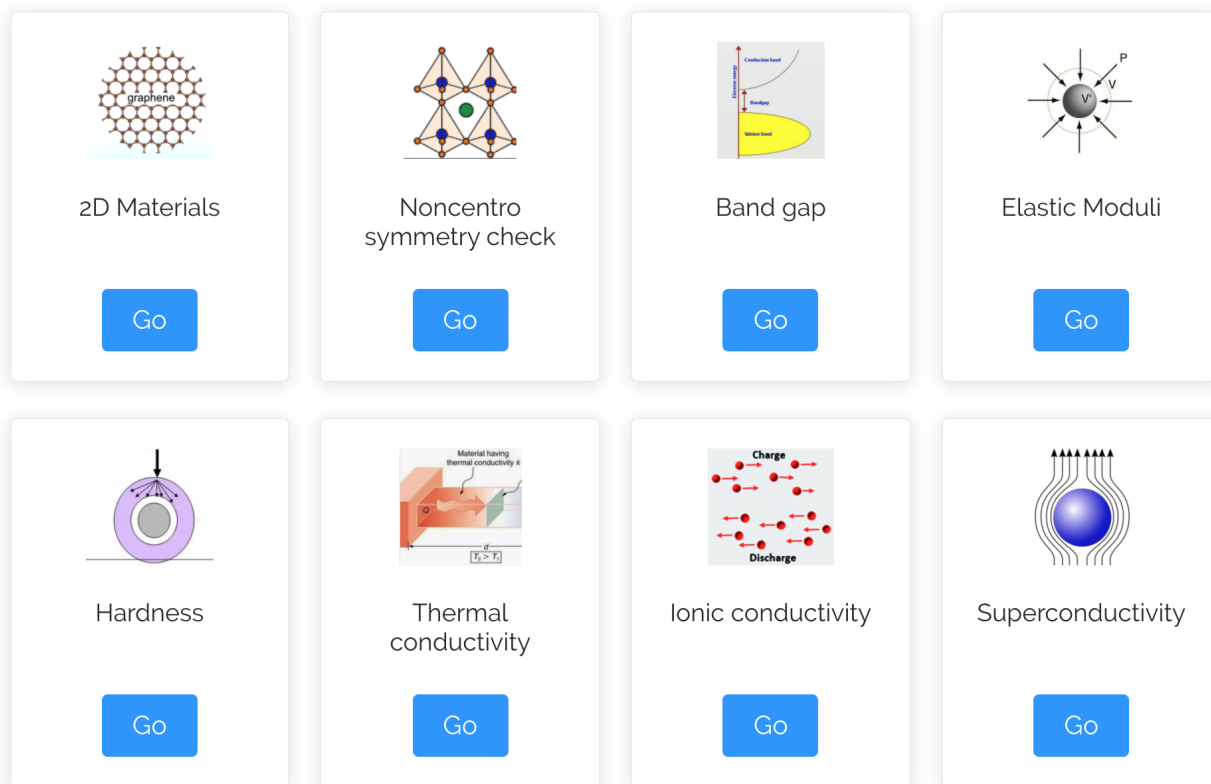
graphene

2D Materials

Go

Noncentro symmetry check

Go

Conduction band

Electron energy

Bandgap

Valence band

Band gap

Go

P

V

V'

Elastic Moduli

Go

Hardness

Go

Material having thermal conductivity $k$

$Q$

$d$

$T_2 > T_1$

Thermal conductivity

Go

Charge

Discharge

Ionic conductivity

Go

Superconductivity

Go